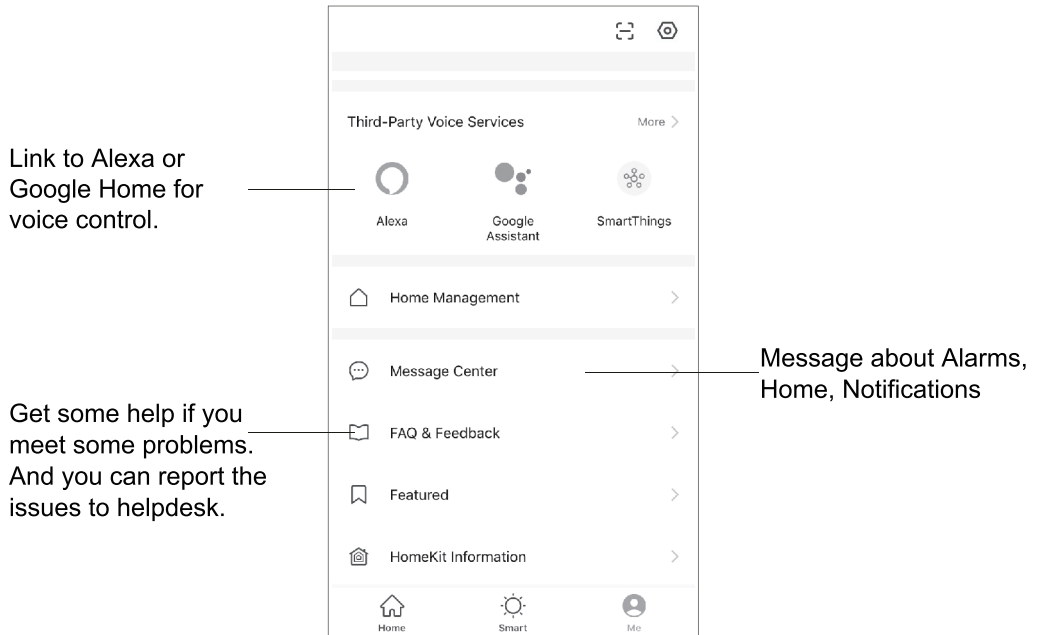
Third-Party Voice Services

More >

Link to Alexa or Google Home for voice control.

Alexa

Google Assistant

SmartThings

Home Management

Message Center

Message about Alarms, Home, Notifications

Get some help if you meet some problems. And you can report the issues to helpdesk.

FAQ & Feedback

Featured

HomeKit Information

Home

Smart

Me